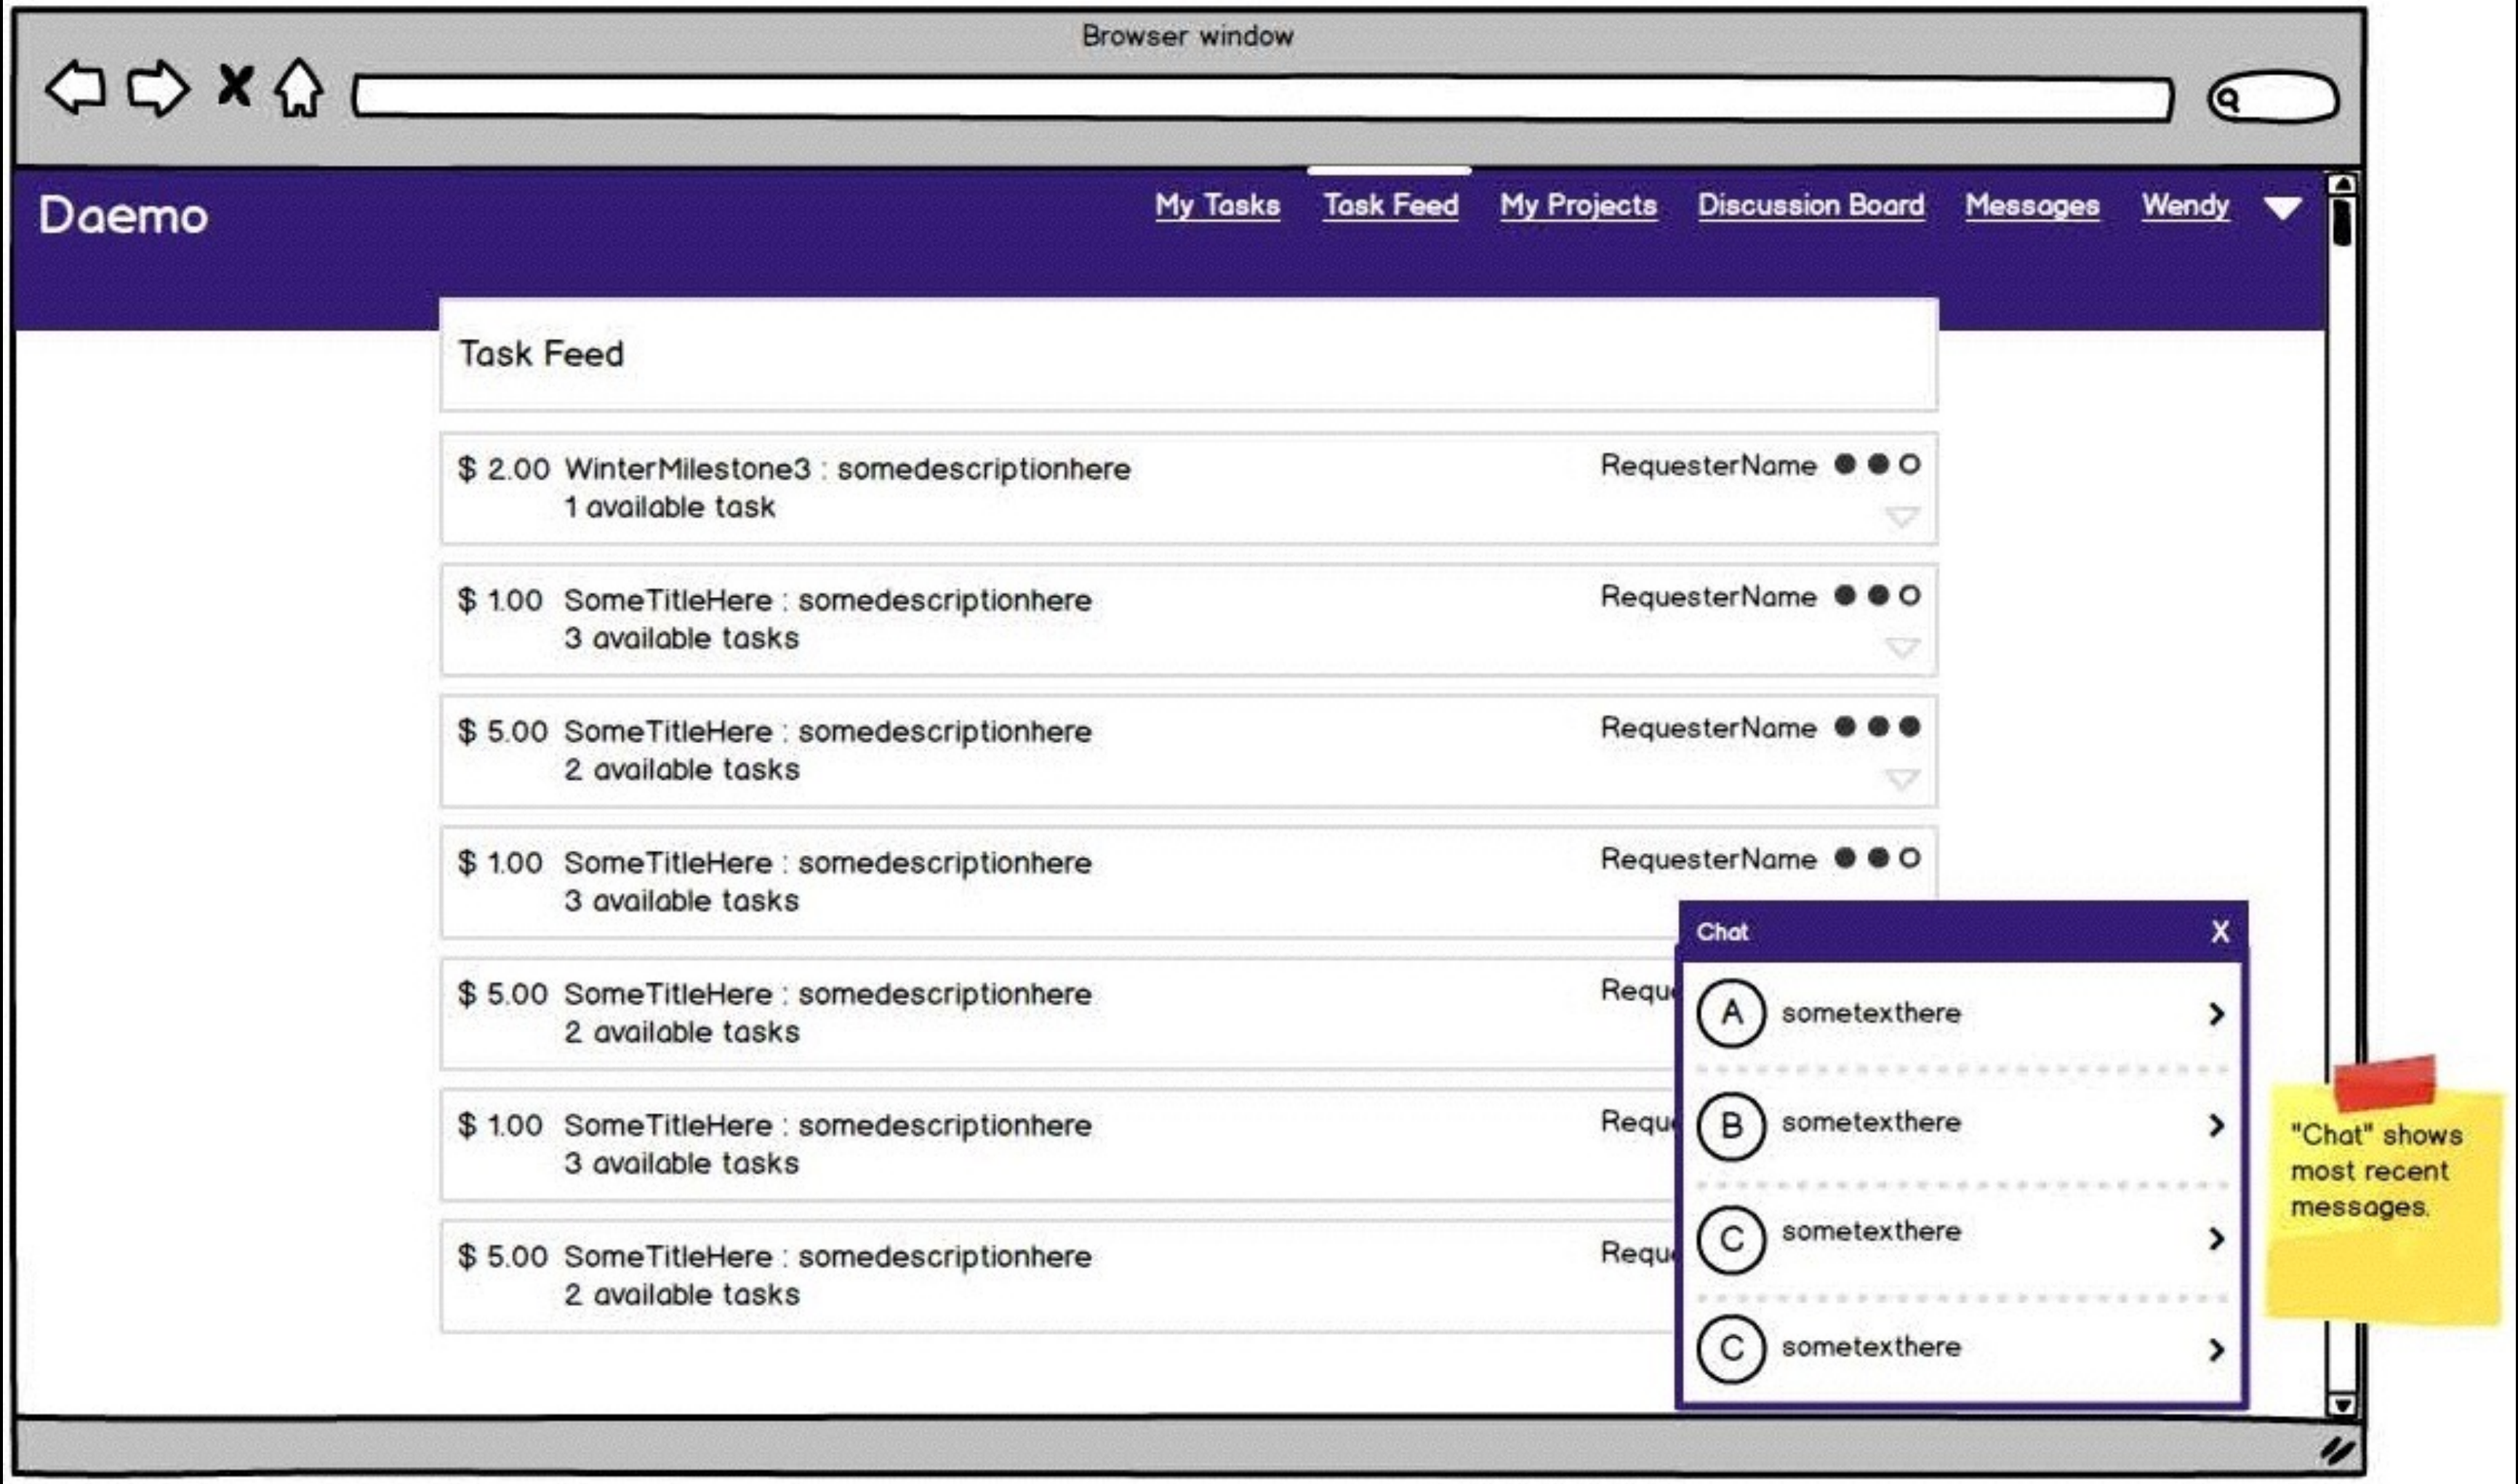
Browser window

Daemo

My Tasks Task Feed My Projects Discussion Board Messages Wendy

Task Feed

$ 2.00 WinterMilestone3 : somedescriptionhere
1 available task
RequesterName

$ 1.00 SomeTitleHere : somedescriptionhere
3 available tasks
RequesterName

$ 5.00 SomeTitleHere : somedescriptionhere
2 available tasks
RequesterName

$ 1.00 SomeTitleHere : somedescriptionhere
3 available tasks
RequesterName

$ 5.00 SomeTitleHere : somedescriptionhere
2 available tasks
Requ

$ 1.00 SomeTitleHere : somedescriptionhere
3 available tasks
Requ

$ 5.00 SomeTitleHere : somedescriptionhere
2 available tasks
Requ

Chat X

A sometexthere

B sometexthere

C sometexthere

C sometexthere

"Chat" shows most recent messages.